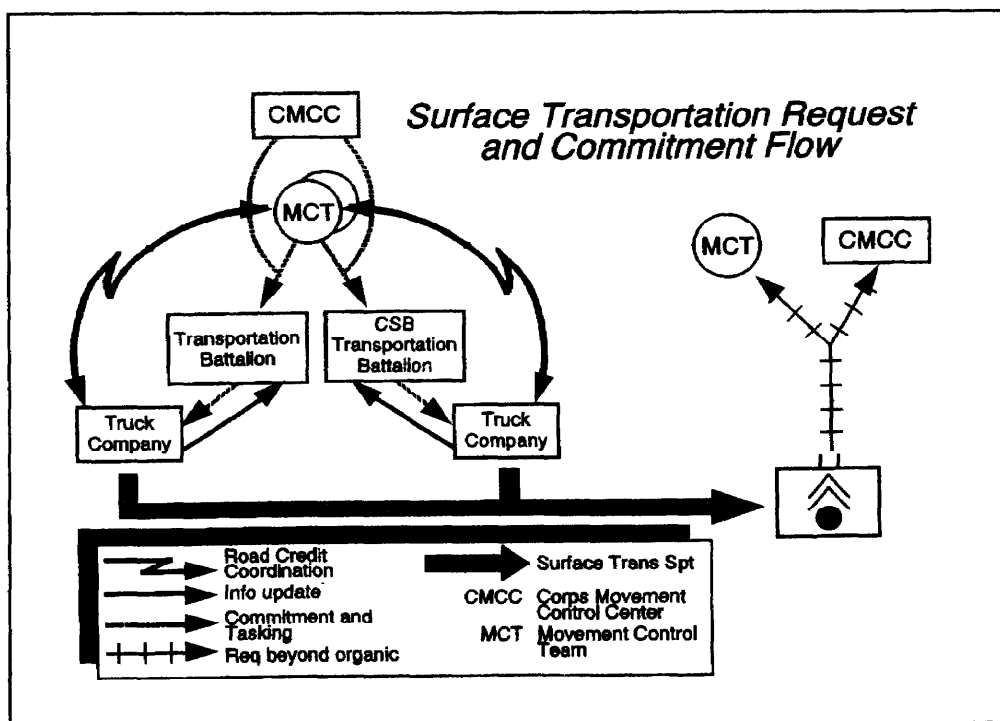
Surface Transportation Request and Commitment Flow

CMCC

MCT

Transportation Battalion

CSB Transportation Battalion

Truck Company

Truck Company

MCT

CMCC

Road Credit Coordination

Info update

Commitment and Tasking

Req beyond organic

Surface Trans Spt

CMCC Corps Movement Control Center

MCT Movement Control Team